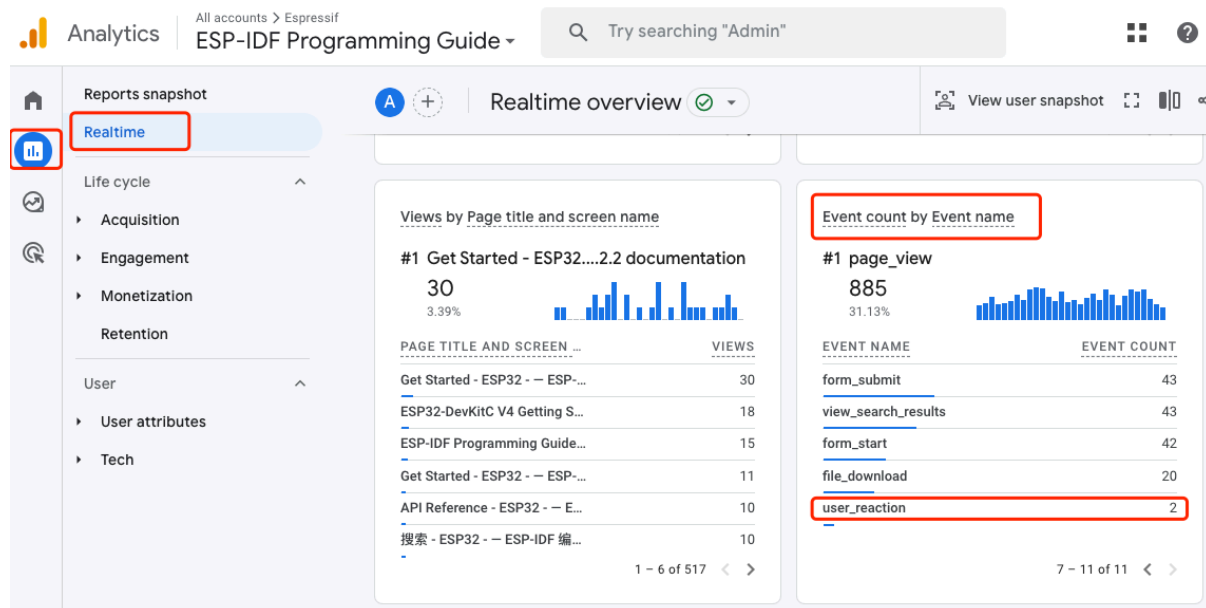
Analytics

All accounts > Espressif
ESP-IDF Programming Guide

Try searching "Admin"

Reports snapshot
Realtime

Life cycle
Acquisition
Engagement
Monetization
Retention

User
User attributes
Tech

A

Realtime overview

View user snapshot

Views by Page title and screen name

#1 Get Started - ESP32....2.2 documentation
30
3.39%

| PAGE TITLE AND SCREEN ... | VIEWS |
|---|---|
| Get Started - ESP32 - — ESP-... | 30 |
| ESP32-DevKitC V4 Getting S... | 18 |
| ESP-IDF Programming Guide... | 15 |
| Get Started - ESP32 - — ESP-... | 11 |
| API Reference - ESP32 - — E... | 10 |
| 搜索 - ESP32 - — ESP-IDF 编... | 10 |

1 – 6 of 517

Event count by Event name

#1 page_view
885
31.13%

| EVENT NAME | EVENT COUNT |
|---|---|
| form_submit | 43 |
| view_search_results | 43 |
| form_start | 42 |
| file_download | 20 |
| user_reaction | 2 |

7 – 11 of 11